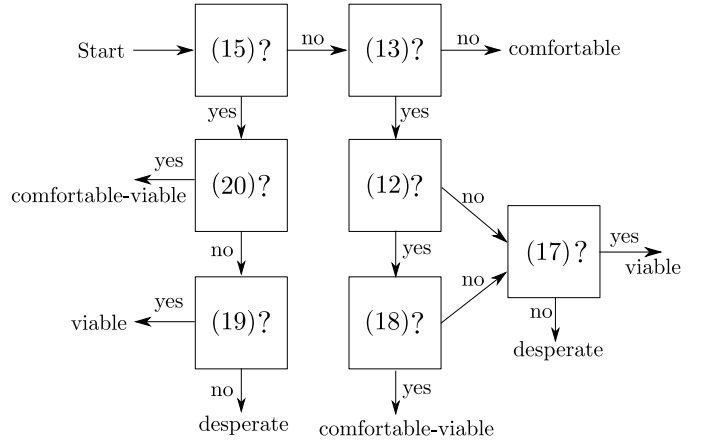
Start

(15)?

no

(13)?

no

comfortable

yes

yes

yes

comfortable-viable

(20)?

(12)?

no

no

yes

(17)?

yes

viable

yes

no

viable

(19)?

(18)?

no

desperate

no

yes

desperate

comfortable-viable